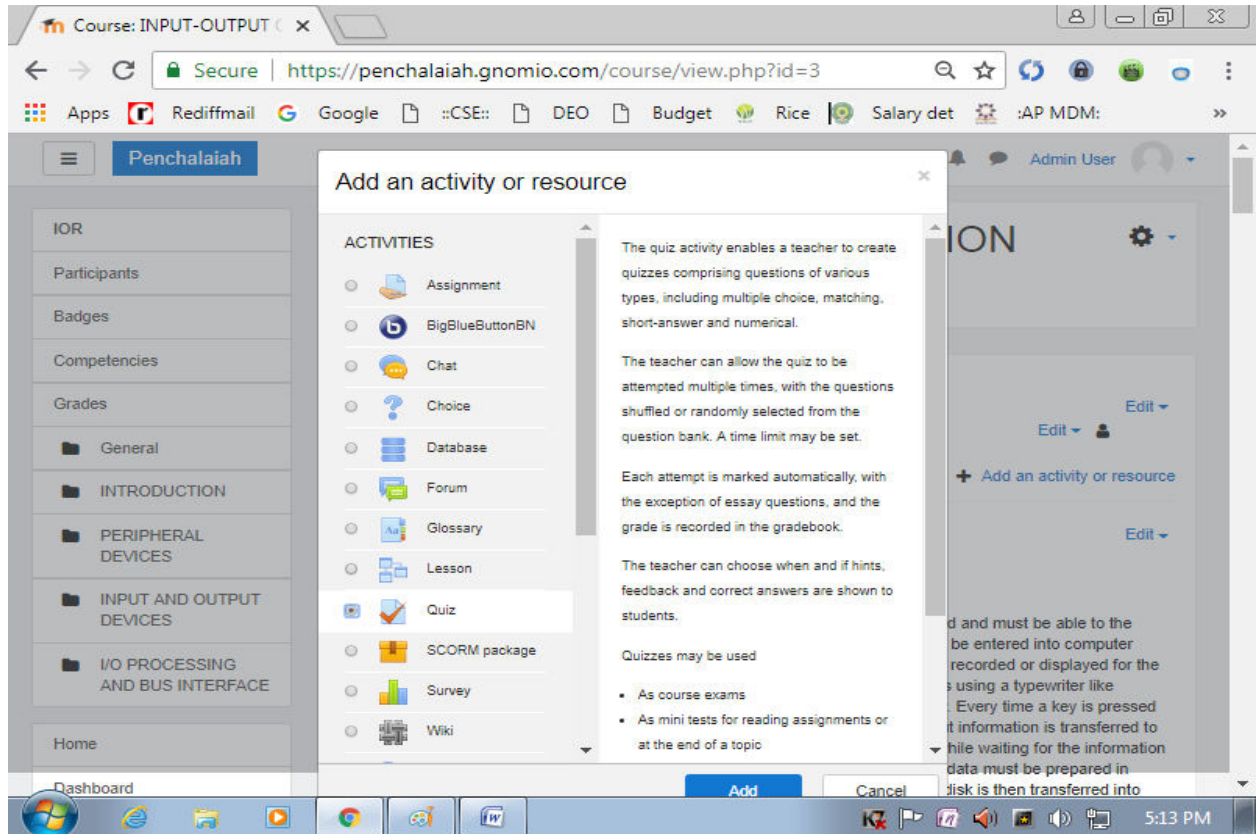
Course: INPUT-OUTPUT ( ×

Secure | https://penchalaiah.gnomio.com/course/view.php?id=3

Apps Rediffmail Google ::CSE:: DEO Budget Rice Salary det :AP MDM: »

Penchalaiah

Admin User

IOR
Participants
Badges
Competencies
Grades
General
INTRODUCTION
PERIPHERAL DEVICES
INPUT AND OUTPUT DEVICES
I/O PROCESSING AND BUS INTERFACE
Home
Dashboard

ION

Edit
Edit
Add an activity or resource
Edit

d and must be able to the be entered into computer recorded or displayed for the s using a typewriter like . Every time a key is pressed t information is transferred to hile waiting for the information data must be prepared in disk is then transferred into

Add an activity or resource

ACTIVITIES
Assignment
BigBlueButtonBN
Chat
Choice
Database
Forum
Glossary
Lesson
Quiz
SCORM package
Survey
Wiki

The quiz activity enables a teacher to create quizzes comprising questions of various types, including multiple choice, matching, short-answer and numerical.

The teacher can allow the quiz to be attempted multiple times, with the questions shuffled or randomly selected from the question bank. A time limit may be set.

Each attempt is marked automatically, with the exception of essay questions, and the grade is recorded in the gradebook.

The teacher can choose when and if hints, feedback and correct answers are shown to students.

Quizzes may be used

- As course exams
- As mini tests for reading assignments or at the end of a topic

Add
Cancel

5:13 PM